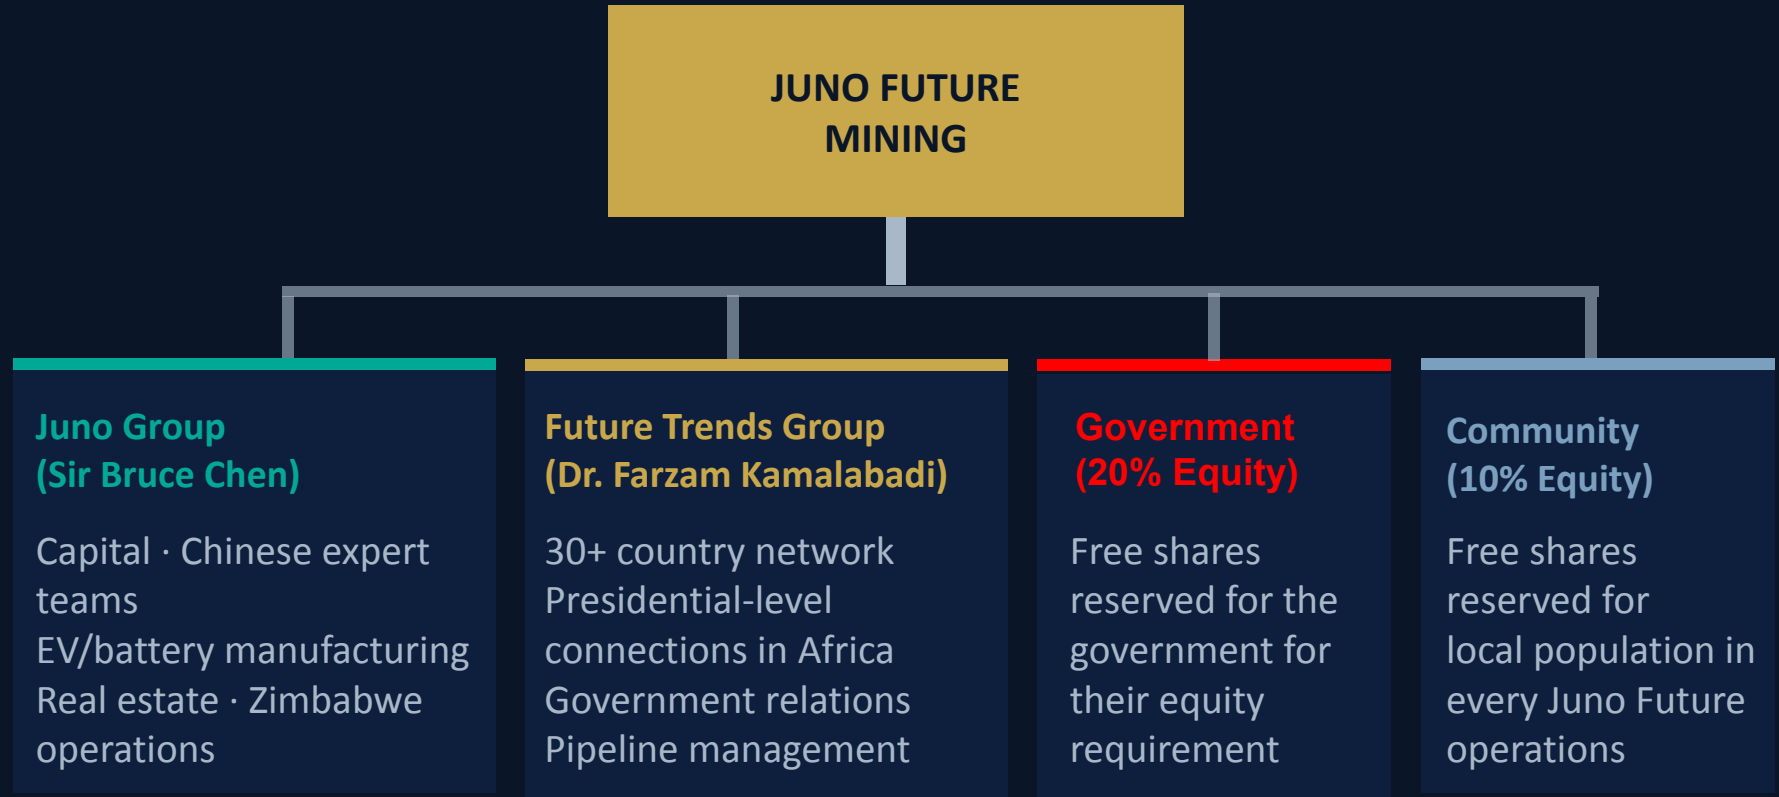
JUNO FUTURE MINING

Juno Group
(Sir Bruce Chen)

Capital · Chinese expert teams
EV/battery manufacturing
Real estate · Zimbabwe operations

Future Trends Group
(Dr. Farzam Kamalabadi)

30+ country network
Presidential-level connections in Africa
Government relations
Pipeline management

Government
(20% Equity)

Free shares reserved for the government for their equity requirement

Community
(10% Equity)

Free shares reserved for local population in every Juno Future operations